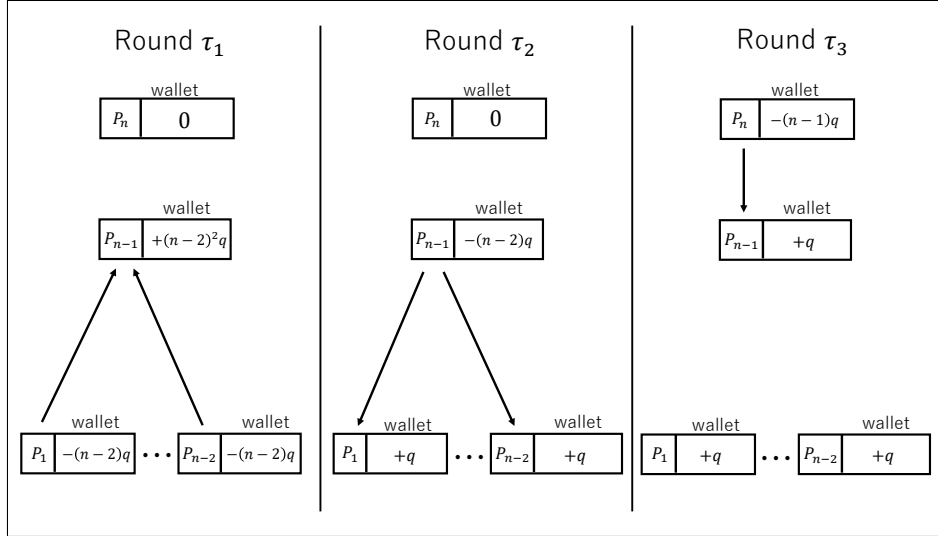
Round $\tau_1$

wallet

| $P_n$ | 0 |
|---|---|

wallet

| $P_{n-1}$ | $+(n-2)^2q$ |
|---|---|

wallet

| $P_1$ | $-(n-2)q$ |
|---|---|

$\cdots$

wallet

| $P_{n-2}$ | $-(n-2)q$ |
|---|---|

Round $\tau_2$

wallet

| $P_n$ | 0 |
|---|---|

wallet

| $P_{n-1}$ | $-(n-2)q$ |
|---|---|

wallet

| $P_1$ | $+q$ |
|---|---|

$\cdots$

wallet

| $P_{n-2}$ | $+q$ |
|---|---|

Round $\tau_3$

wallet

| $P_n$ | $-(n-1)q$ |
|---|---|

wallet

| $P_{n-1}$ | $+q$ |
|---|---|

wallet

| $P_1$ | $+q$ |
|---|---|

$\cdots$

wallet

| $P_{n-2}$ | $+q$ |
|---|---|